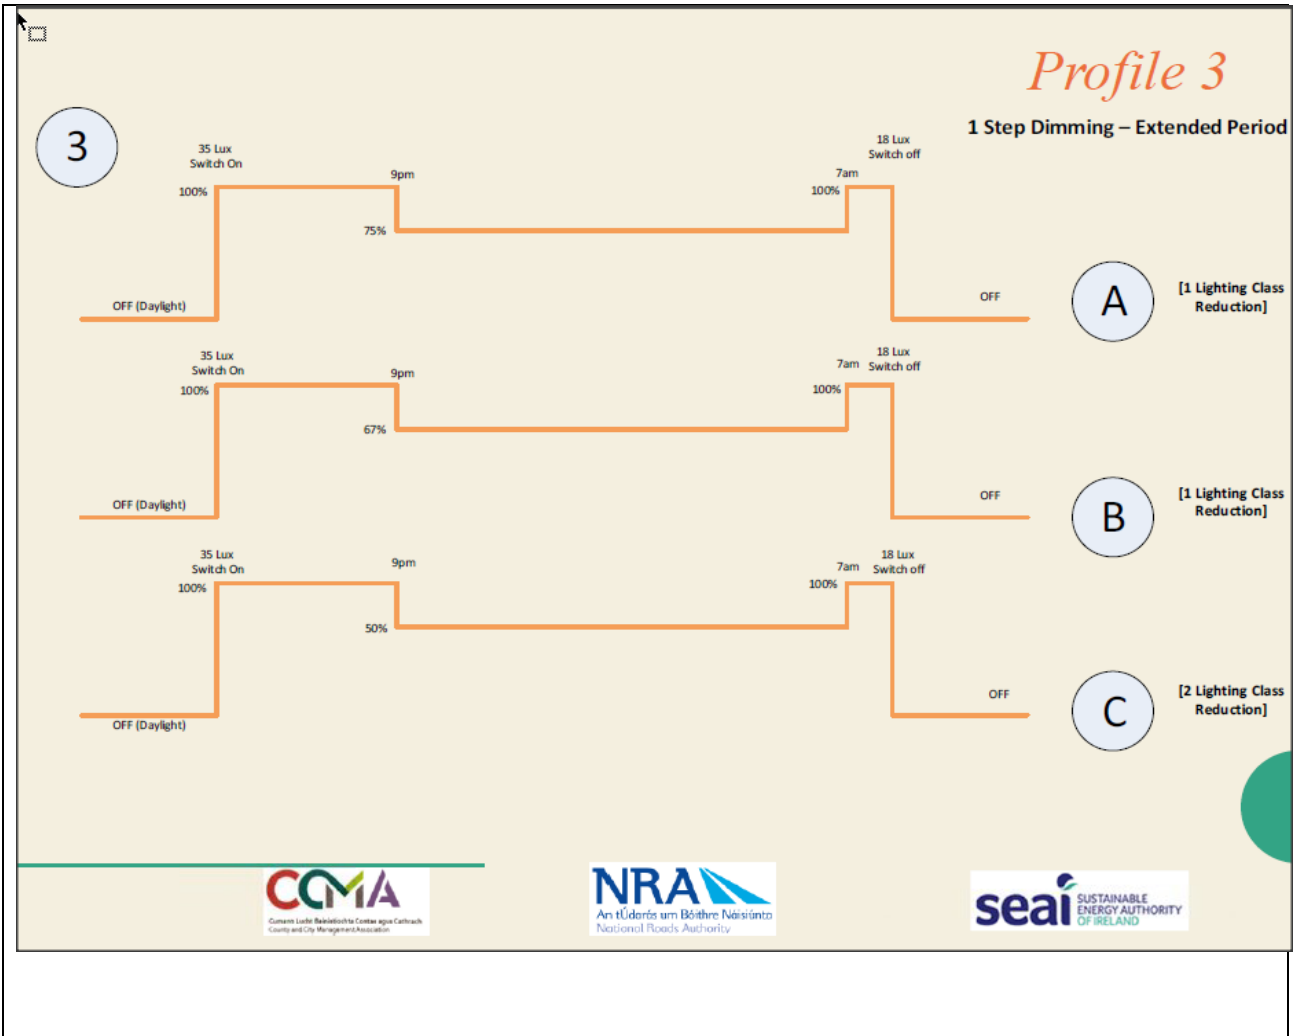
Profile 3

1 Step Dimming – Extended Period

3

35 Lux
Switch On

100%

9pm

75%

OFF (Daylight)

18 Lux
Switch off

7am

100%

OFF

A

[1 Lighting Class Reduction]

35 Lux
Switch On

100%

9pm

67%

OFF (Daylight)

7am

18 Lux
Switch off

100%

OFF

B

[1 Lighting Class Reduction]

35 Lux
Switch On

100%

9pm

50%

OFF (Daylight)

18 Lux
Switch off

7am

100%

OFF

C

[2 Lighting Class Reduction]

CCMA
Cumann Lucht Bainistíochta Contae agus Cathrach
County and City Management Association

NRA
An tÚdarás um Bóithre Náisiúnta
National Roads Authority

seai SUSTAINABLE ENERGY AUTHORITY OF IRELAND